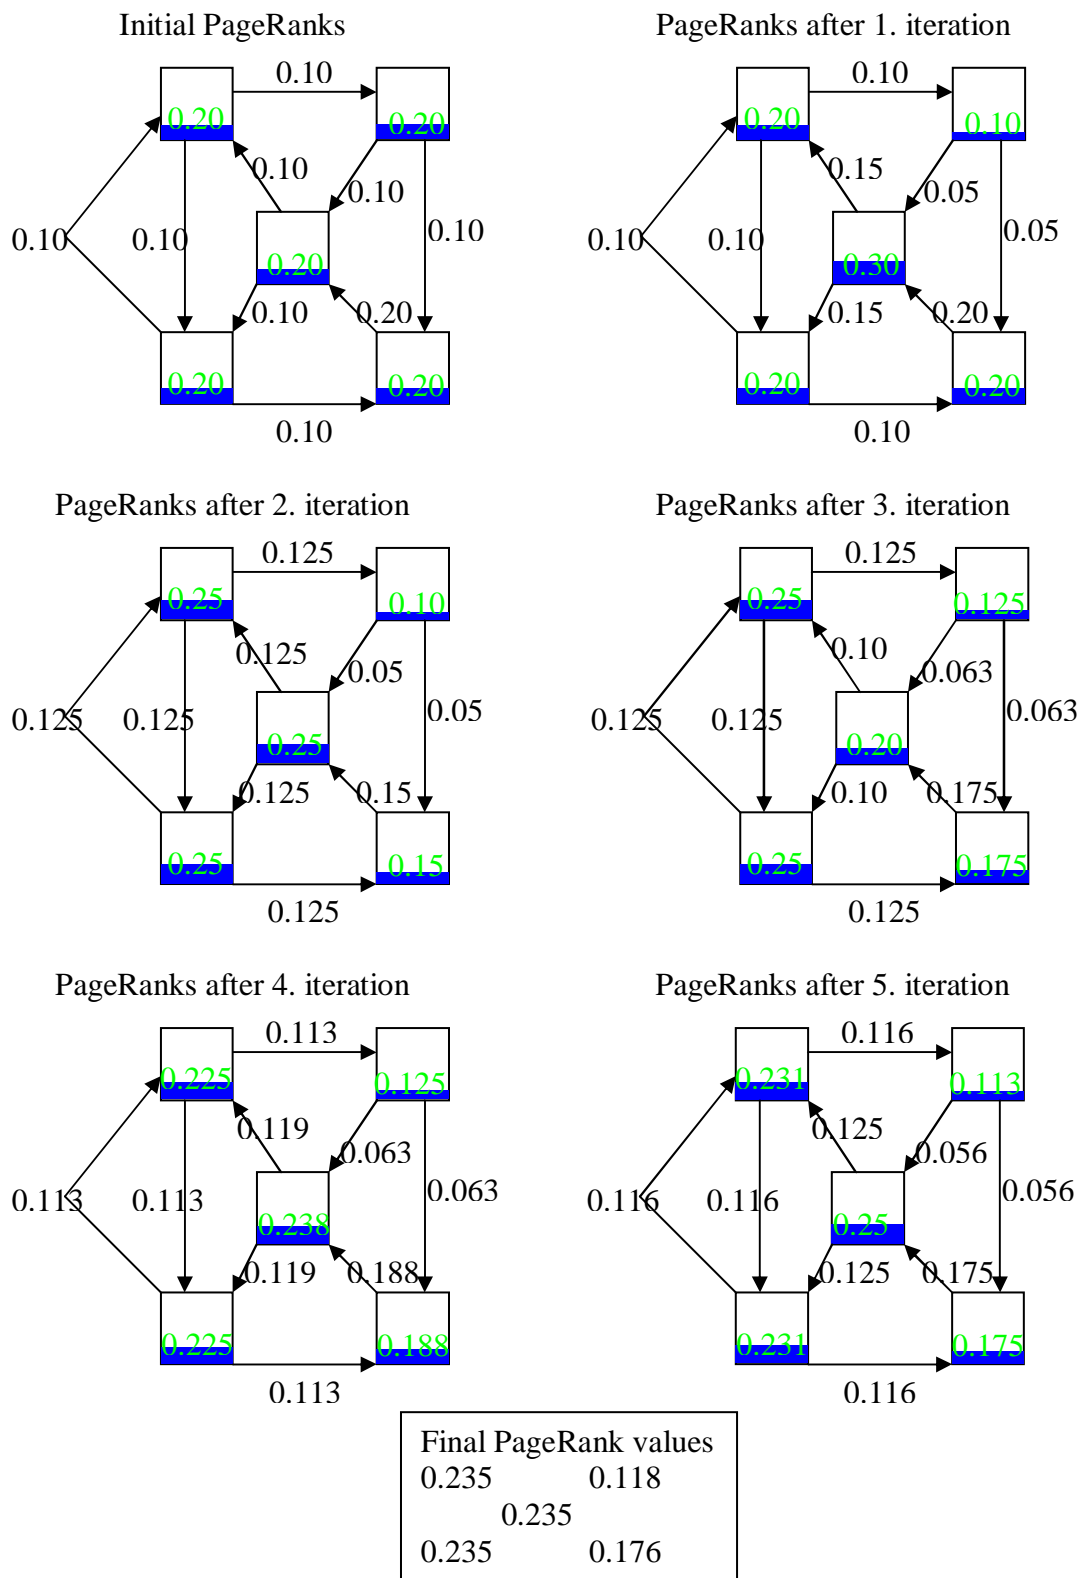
Initial PageRanks

0.10
0.20
0.20
0.10
0.10
0.10
0.10
0.10
0.20
0.10
0.20
0.20
0.20
0.10

PageRanks after 1. iteration

0.10
0.20
0.10
0.15
0.05
0.10
0.10
0.05
0.30
0.15
0.20
0.20
0.20
0.10

PageRanks after 2. iteration

0.125
0.25
0.10
0.125
0.05
0.125
0.125
0.05
0.25
0.125
0.15
0.25
0.15
0.125

PageRanks after 3. iteration

0.125
0.25
0.125
0.10
0.063
0.125
0.125
0.063
0.20
0.10
0.175
0.25
0.175
0.125

PageRanks after 4. iteration

0.113
0.225
0.125
0.119
0.063
0.113
0.113
0.063
0.238
0.119
0.188
0.225
0.188
0.113

PageRanks after 5. iteration

0.116
0.231
0.113
0.125
0.056
0.116
0.116
0.056
0.25
0.125
0.175
0.231
0.175
0.116

Final PageRank values
0.235 0.118
0.235
0.235 0.176